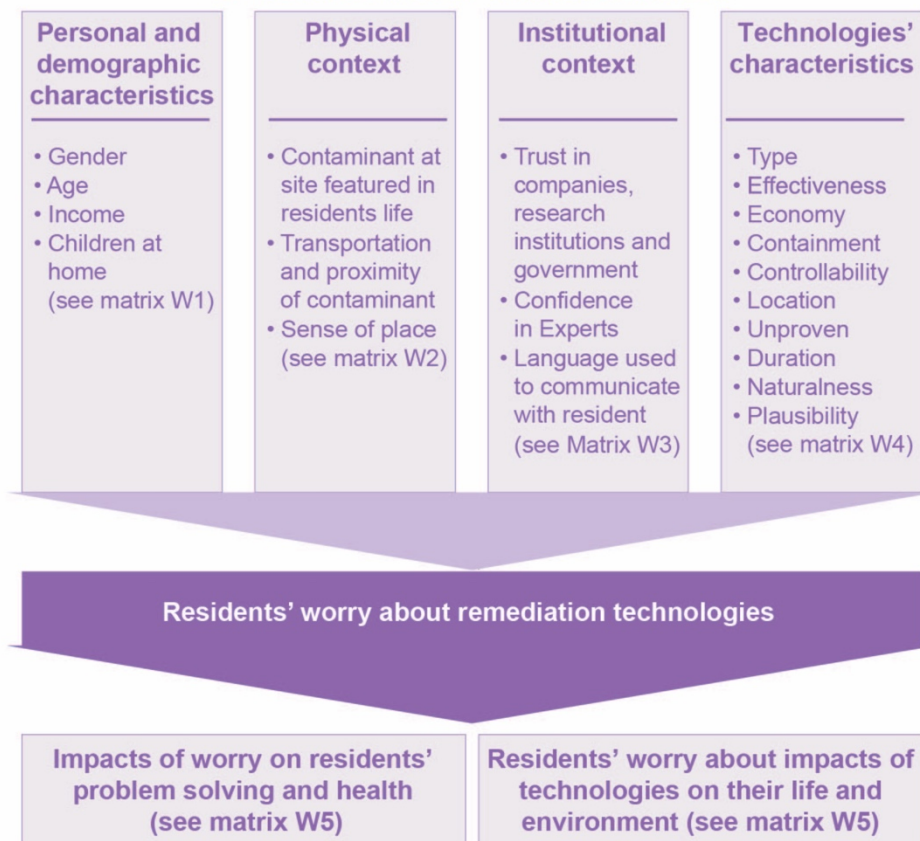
Personal and demographic characteristics

• Gender
• Age
• Income
• Children at home (see matrix W1)

Physical context

• Contaminant at site featured in residents life
• Transportation and proximity of contaminant
• Sense of place (see matrix W2)

Institutional context

• Trust in companies, research institutions and government
• Confidence in Experts
• Language used to communicate with resident (see Matrix W3)

Technologies' characteristics

• Type
• Effectiveness
• Economy
• Containment
• Controllability
• Location
• Unproven
• Duration
• Naturalness
• Plausibility (see matrix W4)

Residents' worry about remediation technologies

Impacts of worry on residents' problem solving and health (see matrix W5)

Residents' worry about impacts of technologies on their life and environment (see matrix W5)